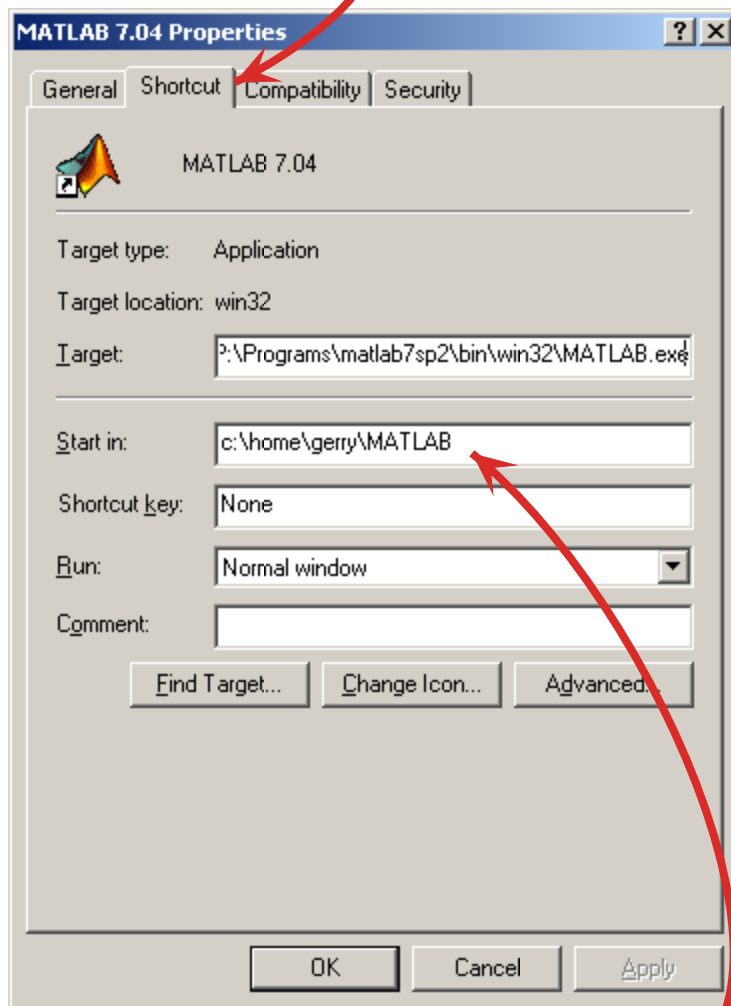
MATLAB 7.04 Properties

? X

General Shortcut Compatibility Security

MATLAB 7.04

Target type: Application

Target location: win32

Target: P:\Programs\matlab7sp2\bin\win32\MATLAB.exe

Start in: c:\home\gerry\MATLAB

Shortcut key: None

Run: Normal window

Comment:

Find Target... Change Icon... Advanced...

OK Cancel Apply